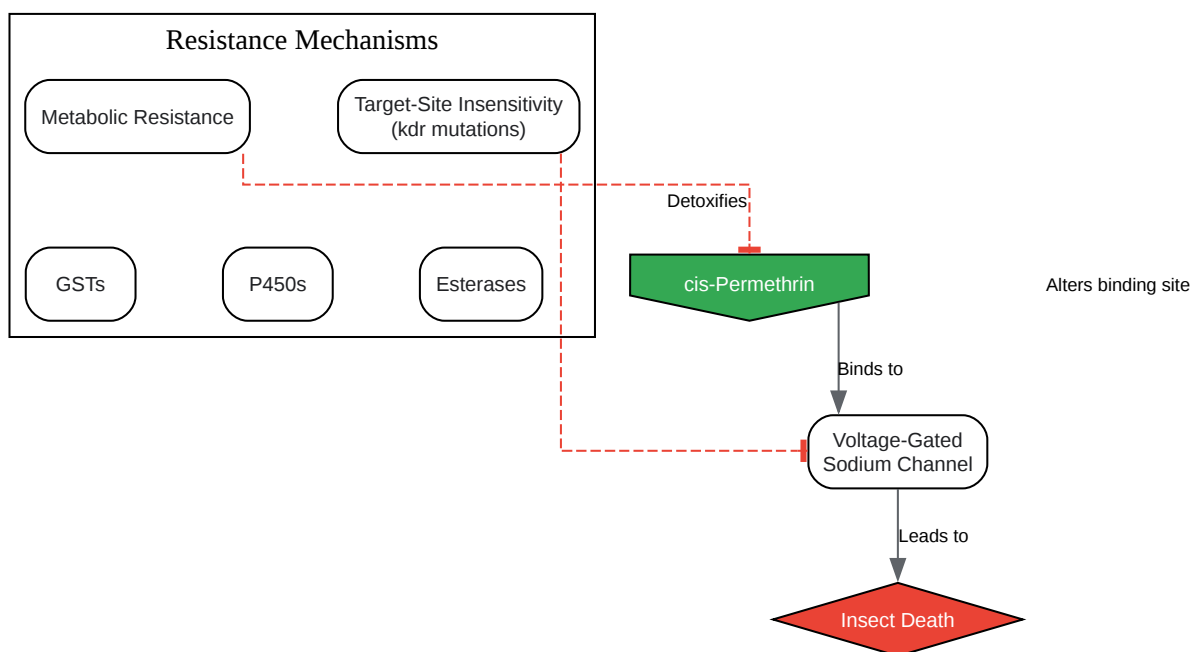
Resistance Mechanisms

Metabolic Resistance

Target-Site Insensitivity (kdr mutations)

GSTs

P450s

Esterases

Detoxifies

cis-Permethrin

Alters binding site

Binds to

Voltage-Gated Sodium Channel

Leads to

Insect Death